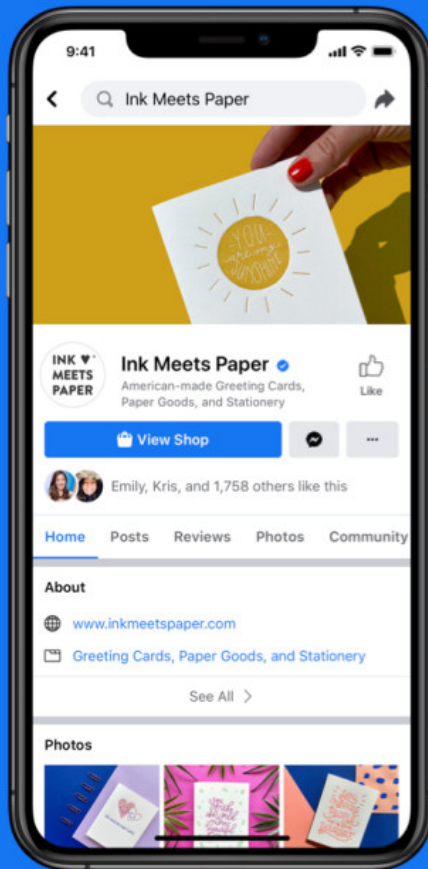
9:41

Ink Meets Paper

YOU are my SUNSHINE

INK ♥ MEETS PAPER

Ink Meets Paper

American-made Greeting Cards, Paper Goods, and Stationery

Like

View Shop

···

Emily, Kris, and 1,758 others like this

Home Posts Reviews Photos Community

About

www.inkmeetspaper.com

Greeting Cards, Paper Goods, and Stationery

See All >

Photos